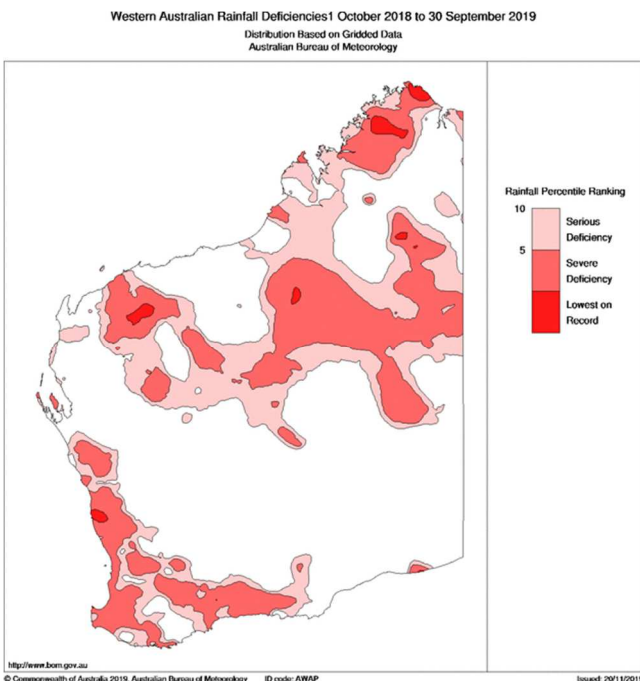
Western Australian Rainfall Deficiencies1 October 2018 to 30 September 2019
Distribution Based on Gridded Data
Australian Bureau of Meteorology

Rainfall Percentile Ranking

10

Serious Deficiency

5

Severe Deficiency

Lowest on Record

http://www.bom.gov.au

© Commonwealth of Australia 2019, Australian Bureau of Meteorology ID code: AWAP Issued: 20/11/2019